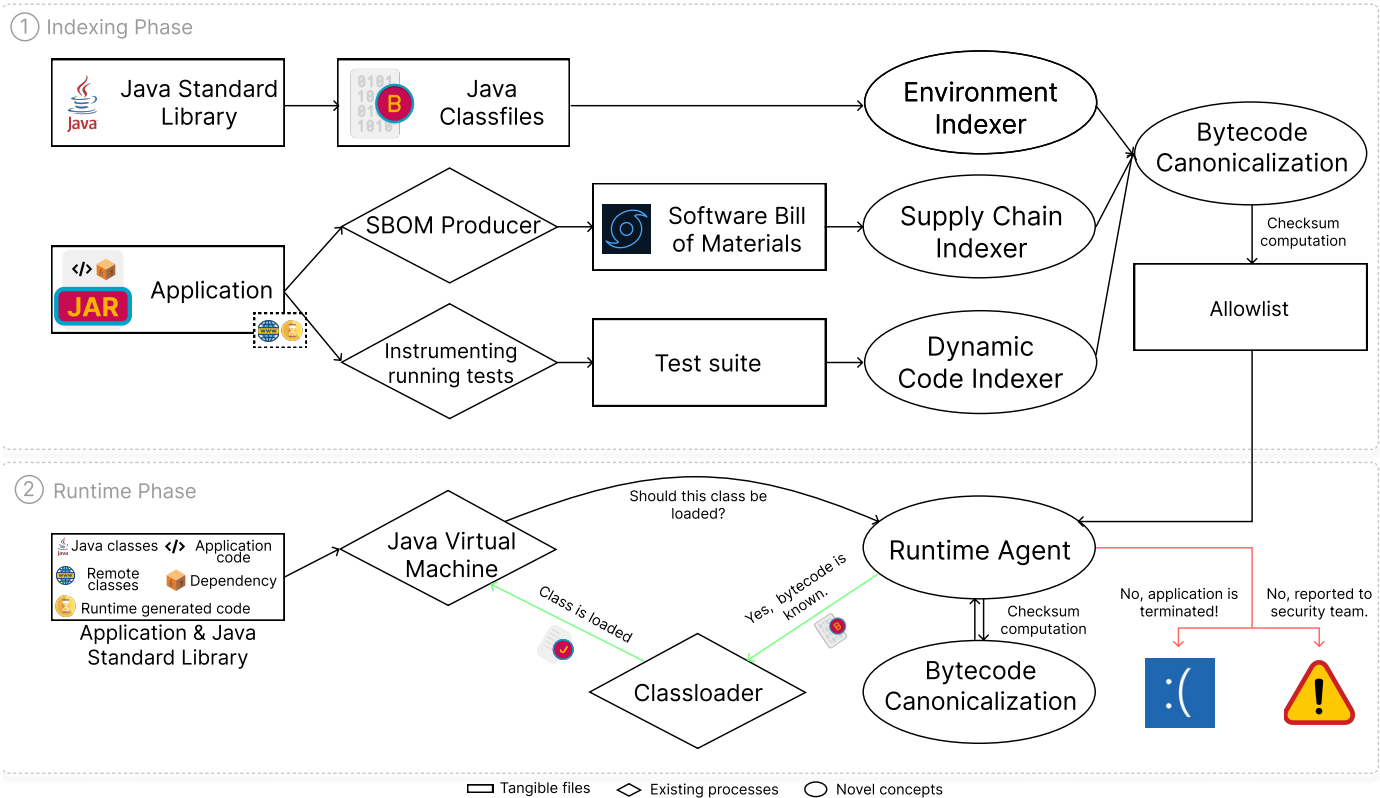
1 Indexing Phase

Java

Java Standard Library

B

Java Classfiles

Environment Indexer

Bytecode Canonicalization

SBOM Producer

Software Bill of Materials

Supply Chain Indexer

Checksum computation

</>

JAR

Application

Allowlist

Instrumenting running tests

Test suite

Dynamic Code Indexer

2 Runtime Phase

Java classes </> Application code

Remote classes Dependency

Runtime generated code

Application & Java Standard Library

Java Virtual Machine

Should this class be loaded?

Runtime Agent

Class is loaded

Yes, bytecode is known.

Checksum computation

No, application is terminated!

No, reported to security team.

Classloader

Bytecode Canonicalization

:(

!

Tangible files Existing processes Novel concepts